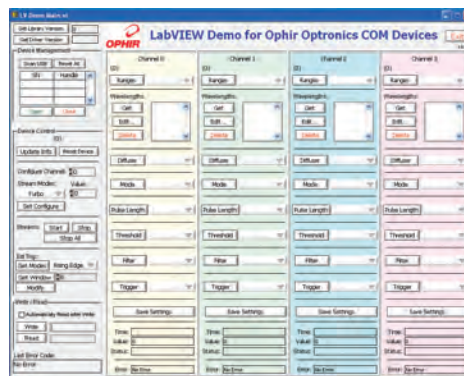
1.0 Demo Main.vi

Get Library Version
Get Driver Version
Device Management
Scan USB
Reset All
SN
Handle
Open
Close

OPHIR
LabVIEW Demo for Ophir Optronics COM Devices
Exit

Device Control
Update Info
Reset Device
Configure Channels
Stream Mode:
Turbo
Value:
Set Configure
Stream:
Start
Stop
Stop All
Ext Trig:
Set Mode
Rising Edge
Set Window
Modify
Write / Read
Automatically Read after Write
Write
Read
Last Error Code:
No Error

Channel 0
Ranges
Wavelengths
Get
Edit
Delete
Diffuser
Mode
Pulse Length
Threshold
Filter
Trigger
Save Settings
Time:
Value:
Status:
Error:
No Error

Channel 1
Ranges
Wavelengths
Get
Edit
Delete
Diffuser
Mode
Pulse Length
Threshold
Filter
Trigger
Save Settings
Time:
Value:
Status:
Error:
No Error

Channel 2
Ranges
Wavelengths
Get
Edit
Delete
Diffuser
Mode
Pulse Length
Threshold
Filter
Trigger
Save Settings
Time:
Value:
Status:
Error:
No Error

Channel 3
Ranges
Wavelengths
Get
Edit
Delete
Diffuser
Mode
Pulse Length
Threshold
Filter
Trigger
Save Settings
Time:
Value:
Status:
Error:
No Error